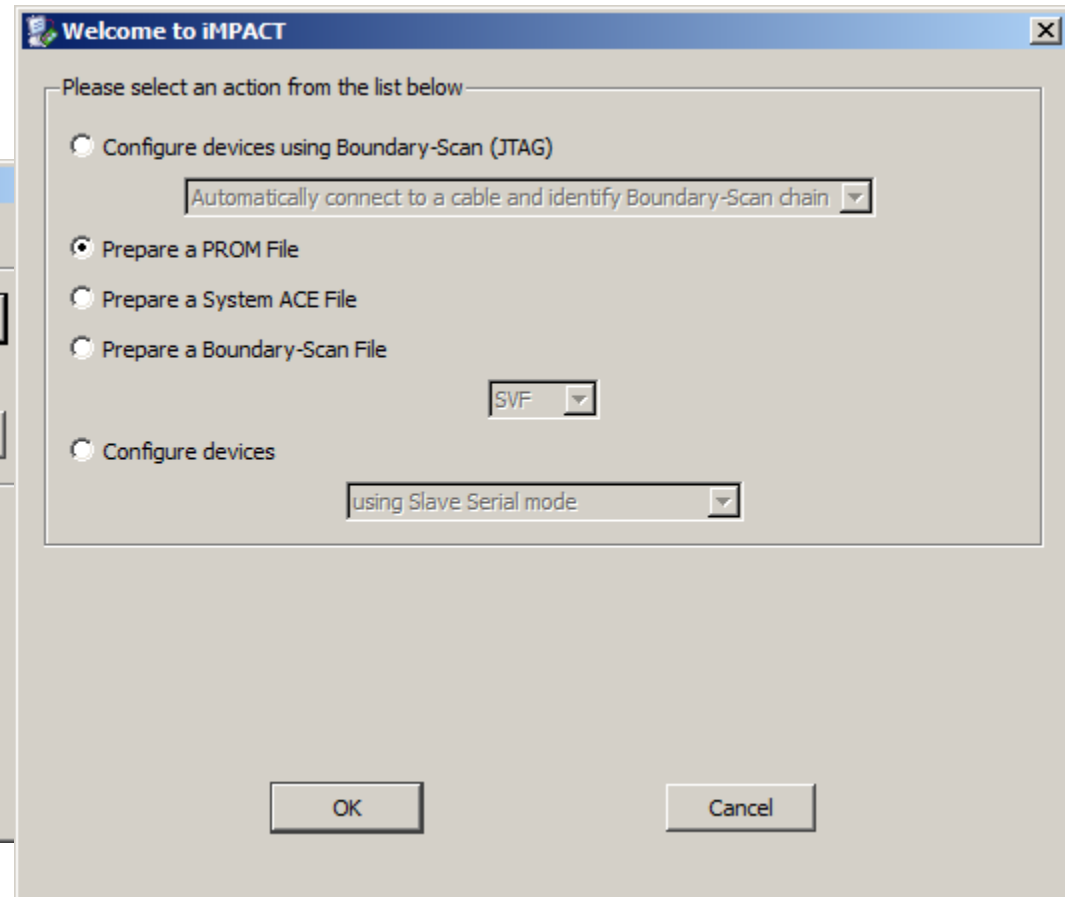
Welcome to iMPACT

Please select an action from the list below

Configure devices using Boundary-Scan (JTAG)

Automatically connect to a cable and identify Boundary-Scan chain

Prepare a PROM File

Prepare a System ACE File

Prepare a Boundary-Scan File

SVF

Configure devices

using Slave Serial mode

OK

Cancel